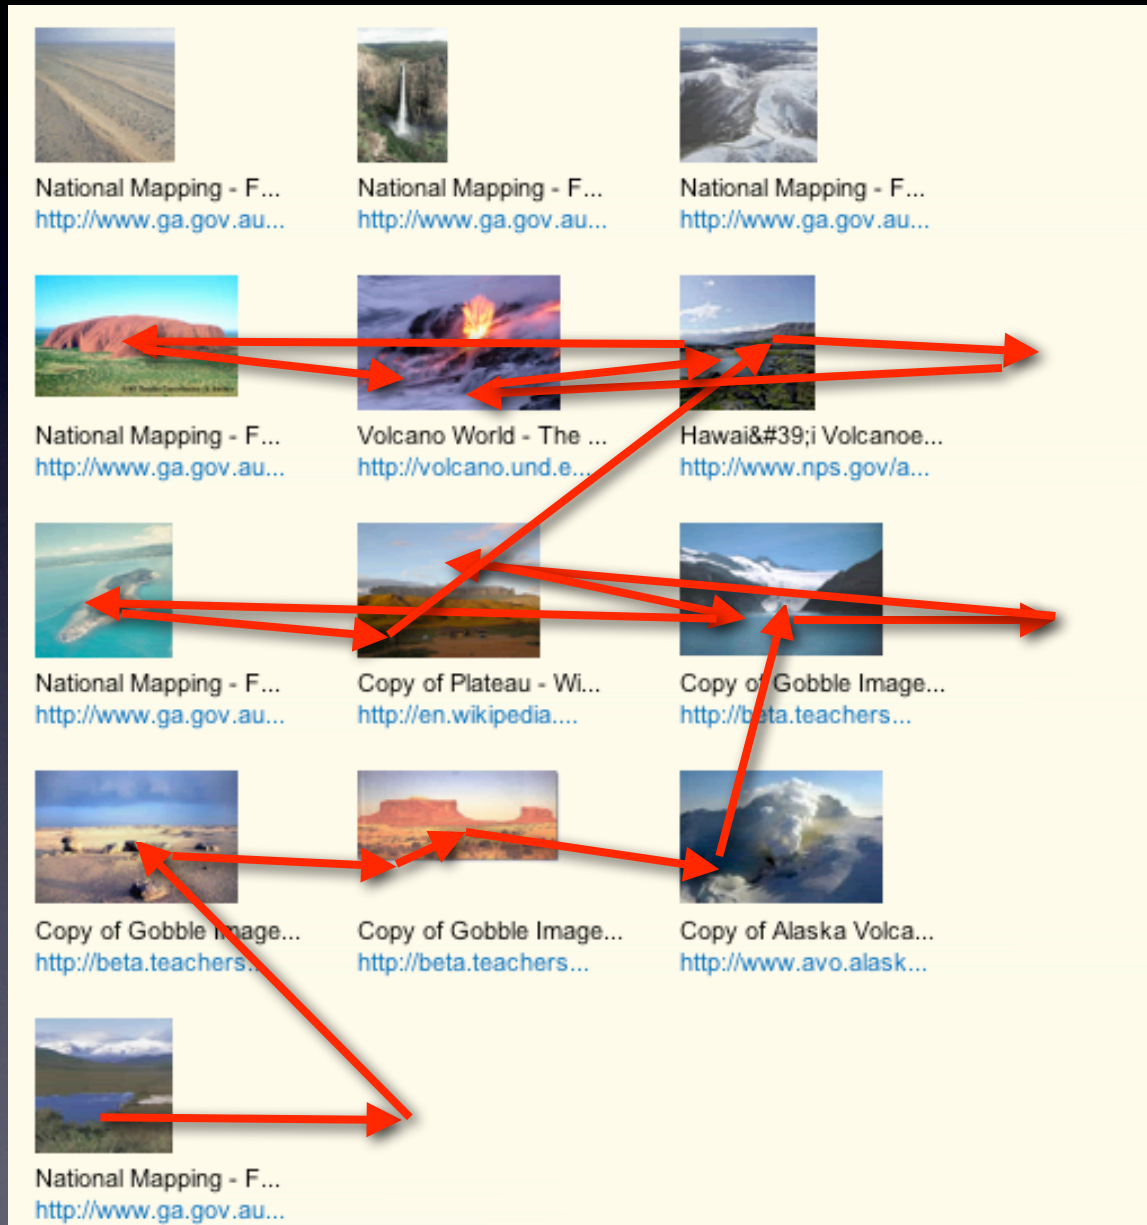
National Mapping - F...
http://www.ga.gov.au...

National Mapping - F...
http://www.ga.gov.au...

National Mapping - F...
http://www.ga.gov.au...

National Mapping - F...
http://www.ga.gov.au...

Volcano World - The ...
http://volcano.und.e...

Hawai&#39;i Volcanoe...
http://www.nps.gov/a...

National Mapping - F...
http://www.ga.gov.au...

Copy of Plateau - Wi...
http://en.wikipedia....

Copy of Gobble Image...
http://beta.teachers...

Copy of Gobble Image...
http://beta.teachers...

Copy of Gobble Image...
http://beta.teachers...

Copy of Alaska Volca...
http://www.avo.alask...

National Mapping - F...
http://www.ga.gov.au...